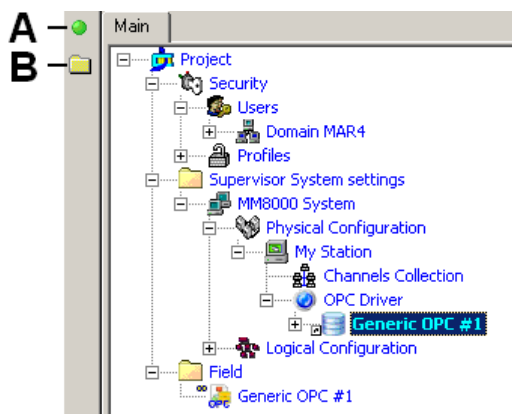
A
B
Main
Project
Security
Users
Domain MAR4
Profiles
Supervisor System settings
MM8000 System
Physical Configuration
My Station
Channels Collection
OPC Driver
Generic OPC #1
Logical Configuration
Field
Generic OPC #1